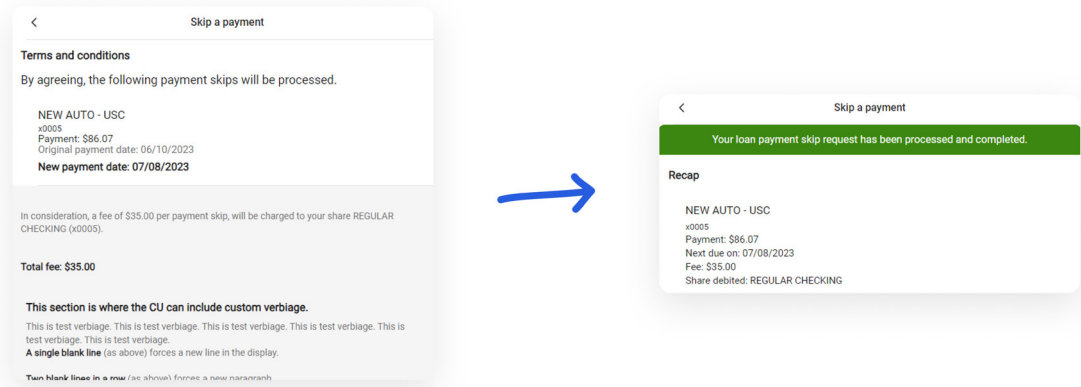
Skip a payment

Terms and conditions

By agreeing, the following payment skips will be processed.

NEW AUTO - USC
x0005
Payment: $86.07
Original payment date: 06/10/2023
New payment date: 07/08/2023

In consideration, a fee of $35.00 per payment skip, will be charged to your share REGULAR CHECKING (x0005).

Total fee: $35.00

This section is where the CU can include custom verbiage.

This is test verbiage. This is test verbiage. This is test verbiage. This is test verbiage. This is test verbiage. This is test verbiage.
A single blank line (as above) forces a new line in the display.

Two blank lines in a row (as above) forces a new paragraph.

Skip a payment

Your loan payment skip request has been processed and completed.

Recap

NEW AUTO - USC
x0005
Payment: $86.07
Next due on: 07/08/2023
Fee: $35.00
Share debited: REGULAR CHECKING